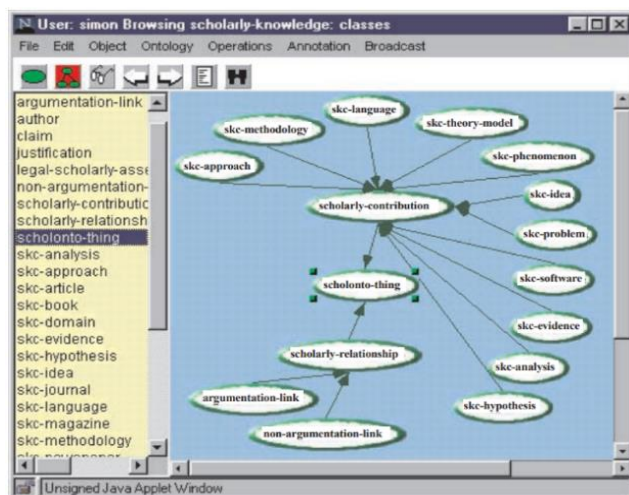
User: simon Browsing scholarly-knowledge: classes

File Edit Object Ontology Operations Annotation Broadcast

argumentation-link
author
claim
justification
legal-scholarly-asse
non-argumentation-
scholarly-contributic
scholarly-relationsh
scholonto-thing
skc-analysis
skc-approach
skc-article
skc-book
skc-domain
skc-evidence
skc-hypothesis
skc-idea
skc-journal
skc-language
skc-magazine
skc-methodology
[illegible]

skc-language
skc-methodology
skc-theory-model
skc-approach
skc-phenomenon
scholarly-contribution
skc-idea
skc-problem
scholonto-thing
skc-software
skc-evidence
scholarly-relationship
skc-analysis
argumentation-link
skc-hypothesis
non-argumentation-link

Unsigned Java Applet Window